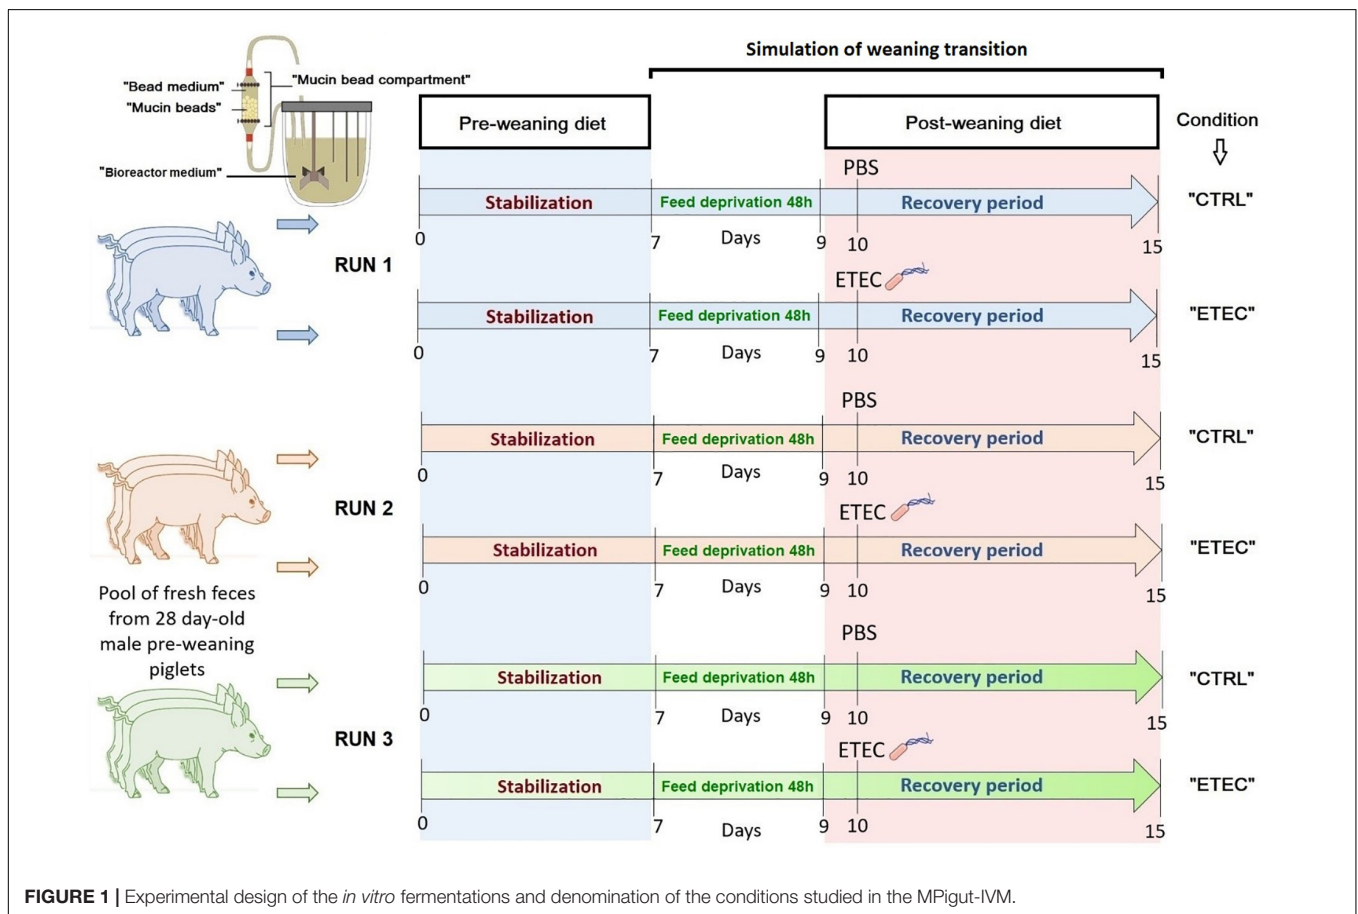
"Bead medium"
"Mucin beads"
"Mucin bead compartment"
"Bioreactor medium"

Simulation of weaning transition

Pre-weaning diet

Post-weaning diet

Condition

RUN 1

PBS
Stabilization
Feed deprivation 48h
Recovery period
"CTRL"
0 7 Days 9 10 15

ETEC
Stabilization
Feed deprivation 48h
Recovery period
"ETEC"
0 7 Days 9 10 15

RUN 2

PBS
Stabilization
Feed deprivation 48h
Recovery period
"CTRL"
0 7 Days 9 10 15

ETEC
Stabilization
Feed deprivation 48h
Recovery period
"ETEC"
0 7 Days 9 10 15

Pool of fresh feces from 28 day-old male pre-weaning piglets

RUN 3

PBS
Stabilization
Feed deprivation 48h
Recovery period
"CTRL"
0 7 Days 9 10 15

ETEC
Stabilization
Feed deprivation 48h
Recovery period
"ETEC"
0 7 Days 9 10 15

FIGURE 1 | Experimental design of the in vitro fermentations and denomination of the conditions studied in the MPigut-IVM.